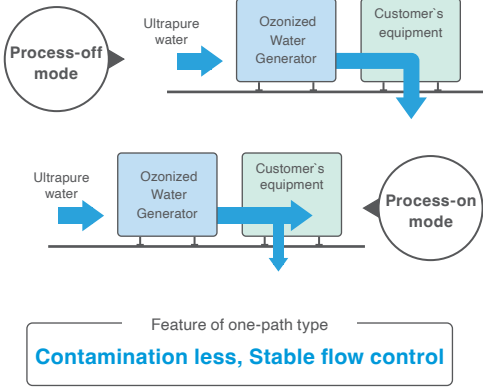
Process-off mode

Ultrapure water

Ozonized Water Generator

Customer`s equipment

Ultrapure water

Ozonized Water Generator

Customer`s equipment

Process-on mode

Feature of one-path type

Contamination less, Stable flow control